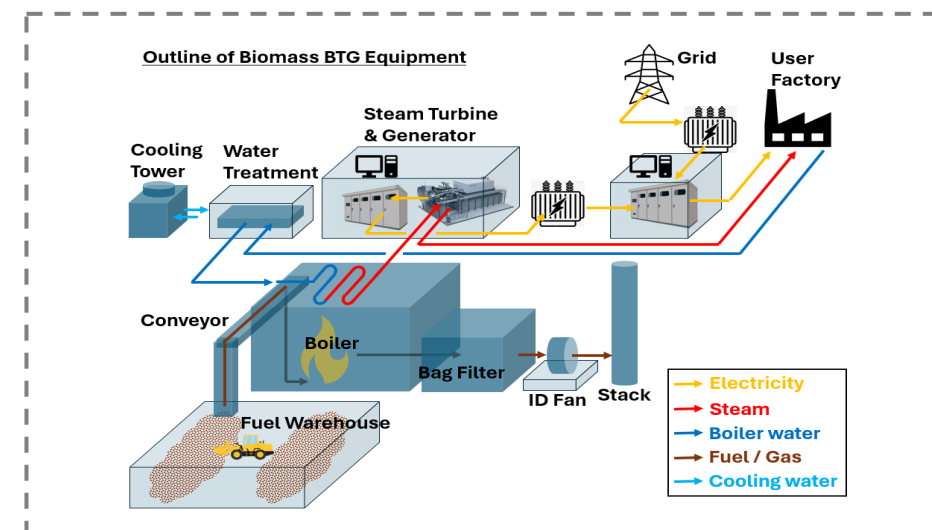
Outline of Biomass BTG Equipment

Grid

User Factory

Steam Turbine & Generator

Cooling Tower

Water Treatment

Conveyor

Boiler

Bag Filter

ID Fan

Stack

Fuel Warehouse

Electricity
Steam
Boiler water
Fuel / Gas
Cooling water